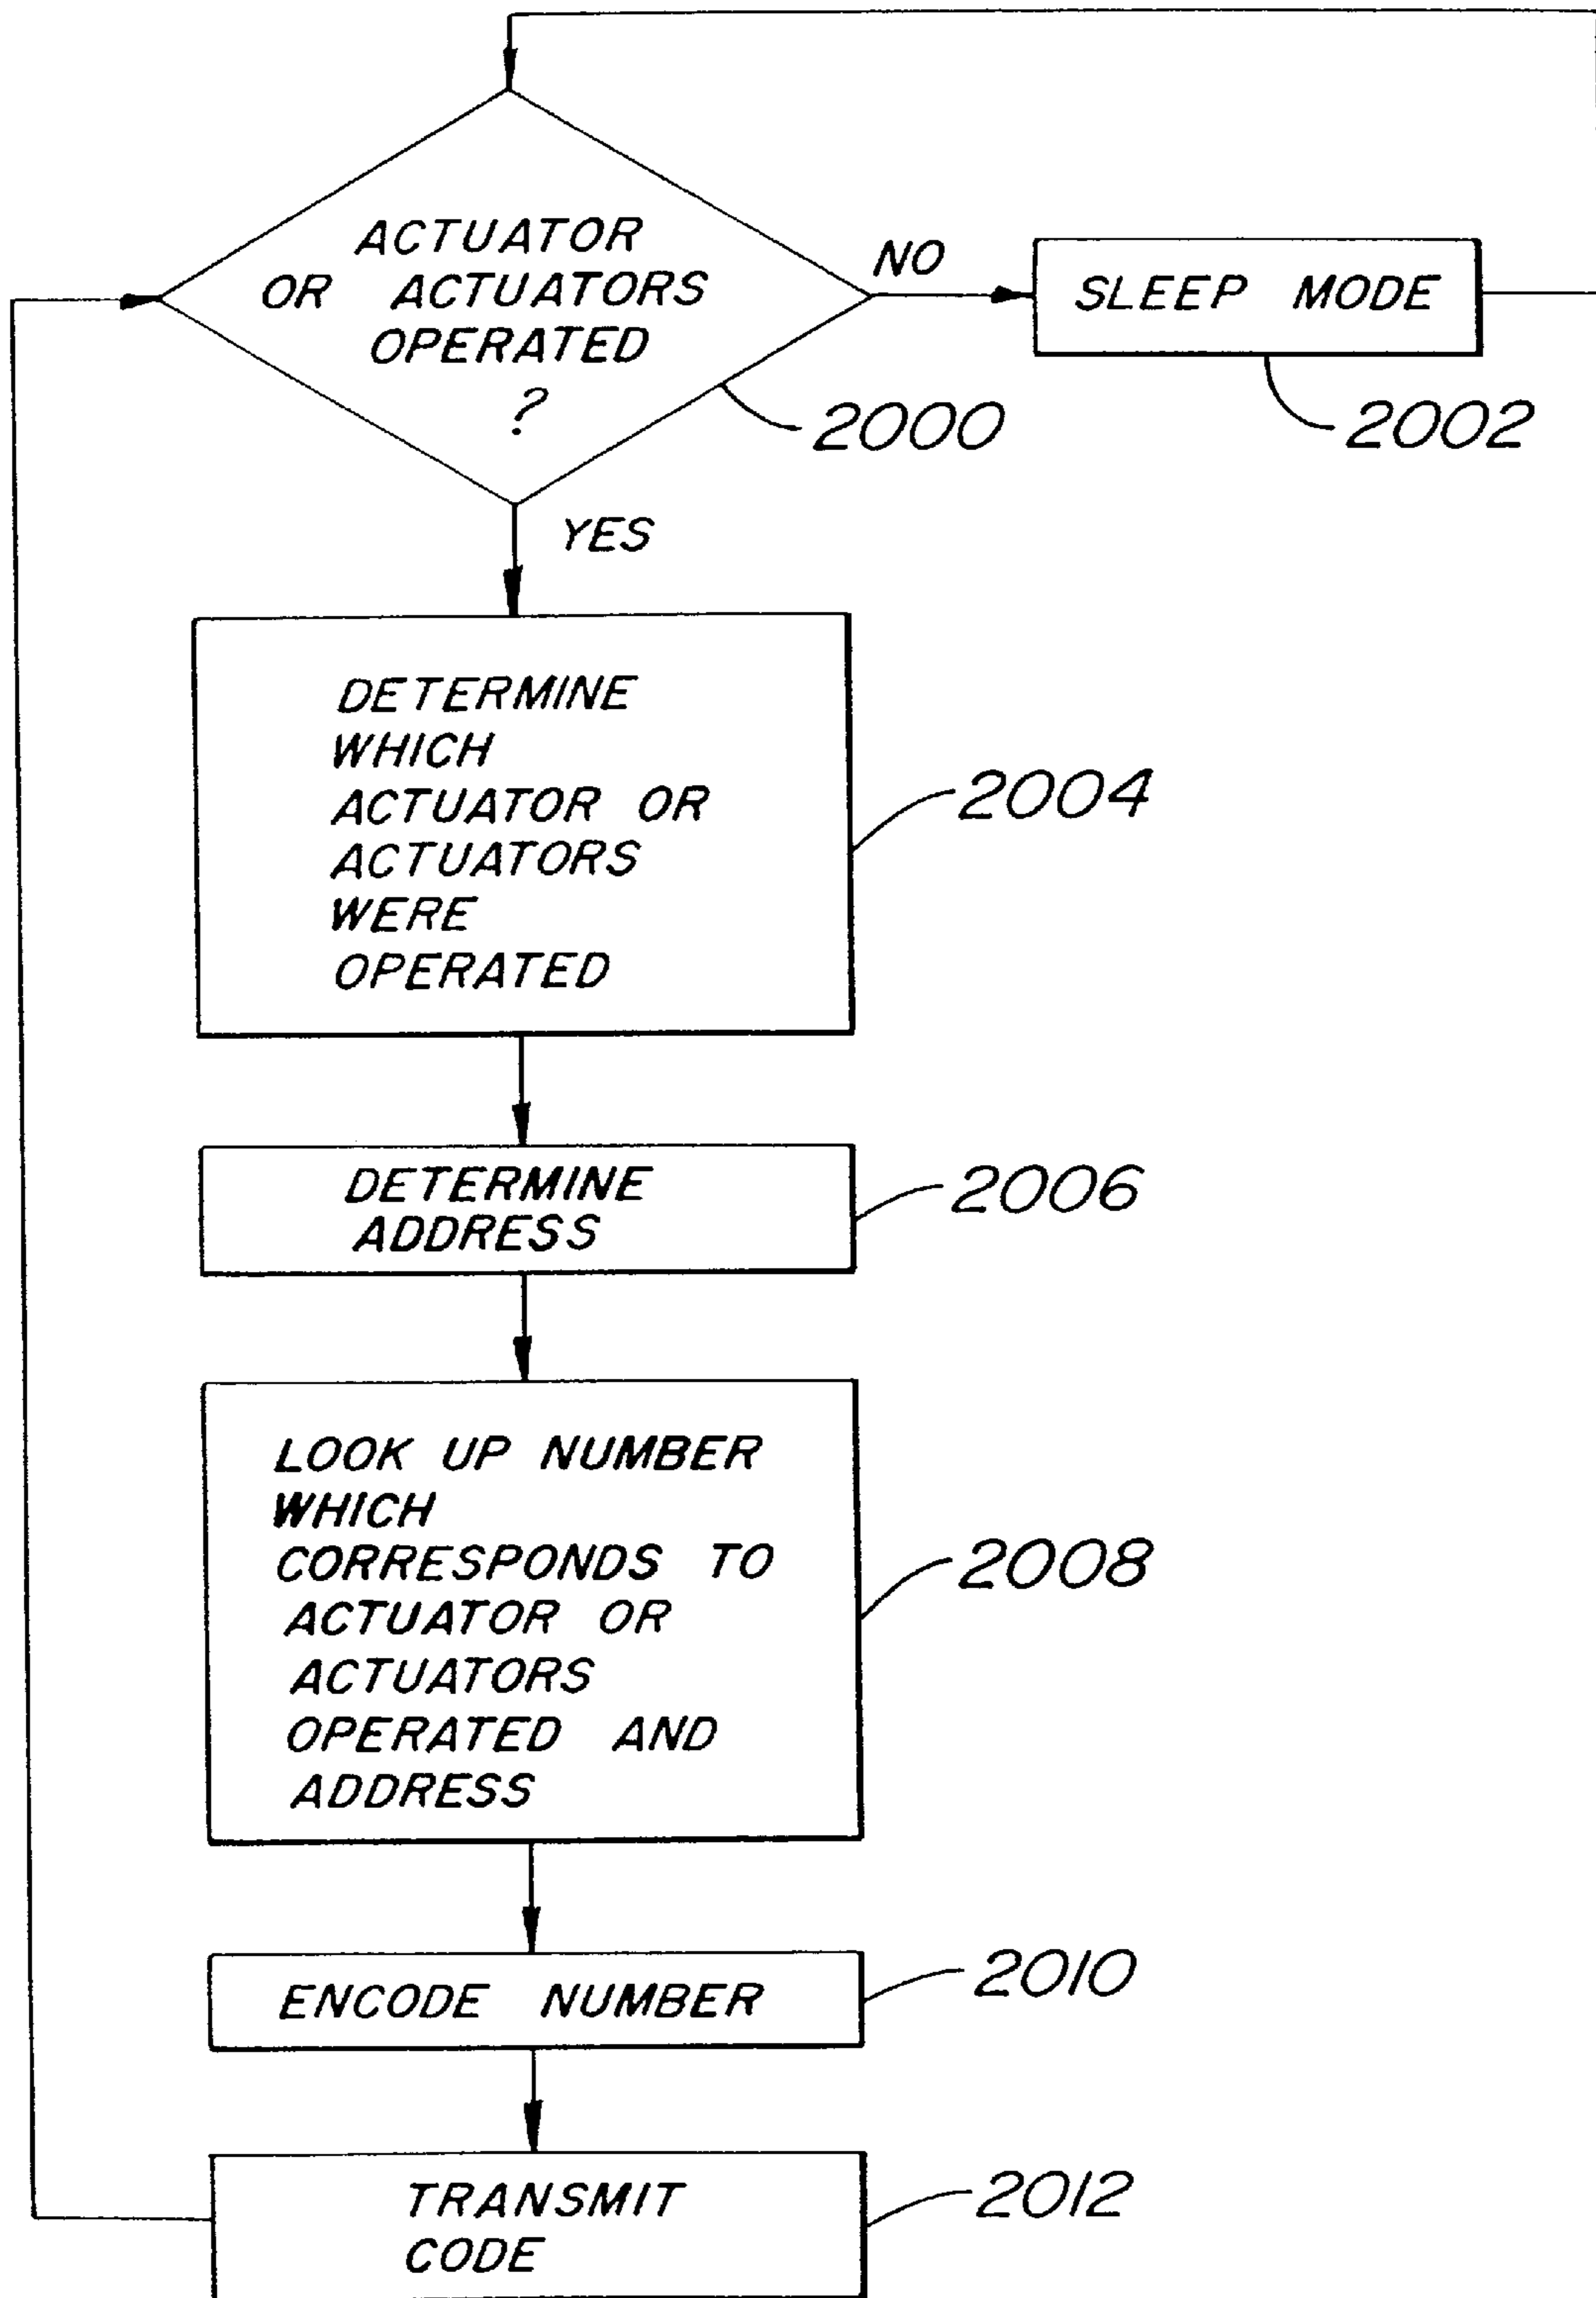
ACTUATOR OR ACTUATORS OPERATED ?

NO

SLEEP MODE

2000

2002

YES

DETERMINE WHICH ACTUATOR OR ACTUATORS WERE OPERATED

2004

DETERMINE ADDRESS

2006

LOOK UP NUMBER WHICH CORRESPONDS TO ACTUATOR OR ACTUATORS OPERATED AND ADDRESS

2008

ENCODE NUMBER

2010

TRANSMIT CODE

2012